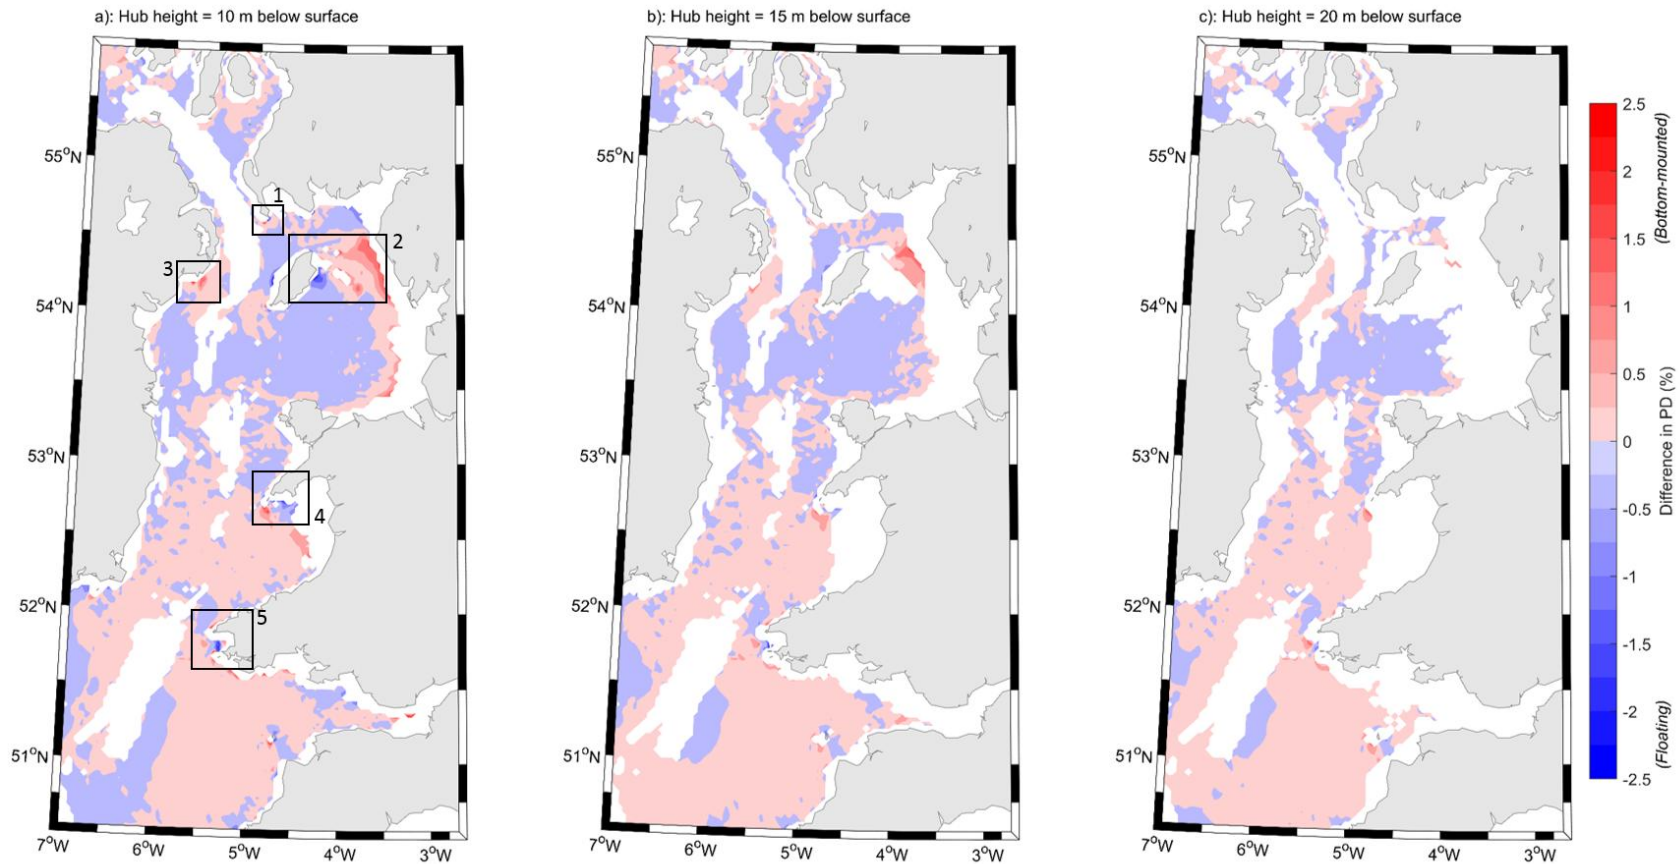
a): Hub height = 10 m below surface

55°N
54°N
53°N
52°N
51°N
7°W 6°W 5°W 4°W 3°W

1
2
3
4
5

b): Hub height = 15 m below surface

55°N
54°N
53°N
52°N
51°N
7°W 6°W 5°W 4°W 3°W

c): Hub height = 20 m below surface

55°N
54°N
53°N
52°N
51°N
7°W 6°W 5°W 4°W 3°W

2.5
2
1.5
1
0.5
0
-0.5
-1
-1.5
-2
-2.5

Difference in PD (%)
(Bottom-mounted)
(Floating)